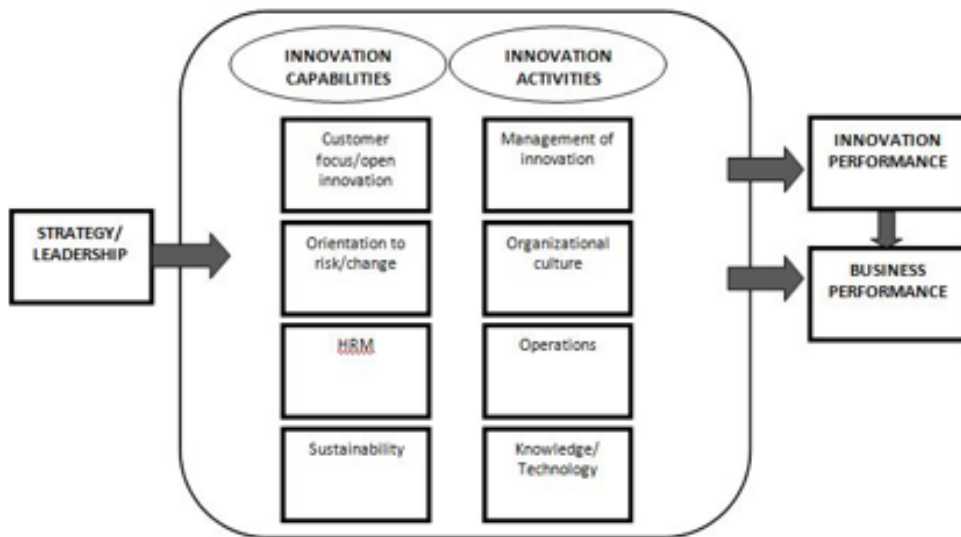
STRATEGY/ LEADERSHIP

INNOVATION CAPABILITIES

INNOVATION ACTIVITIES

Customer focus/open innovation

Management of innovation

Orientation to risk/change

Organizational culture

HRM

Operations

Sustainability

Knowledge/ Technology

INNOVATION PERFORMANCE

BUSINESS PERFORMANCE